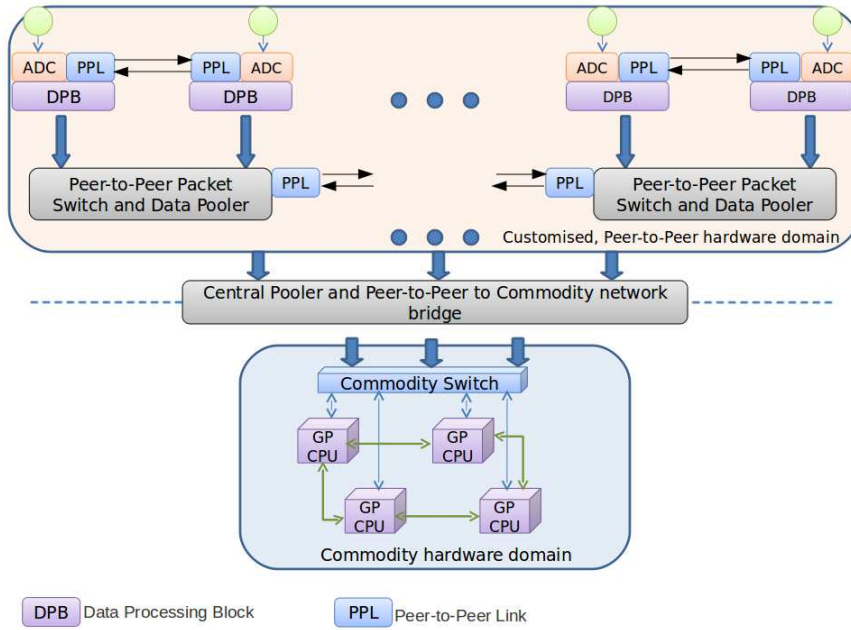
ADC PPL
DPB

PPL ADC
DPB

ADC PPL
DPB

PPL ADC
DPB

Peer-to-Peer Packet Switch and Data Pooler

PPL

PPL

Peer-to-Peer Packet Switch and Data Pooler

Customised, Peer-to-Peer hardware domain

Central Pooler and Peer-to-Peer to Commodity network bridge

Commodity Switch

GP CPU

GP CPU

GP CPU

GP CPU

Commodity hardware domain

DPB Data Processing Block

PPL Peer-to-Peer Link